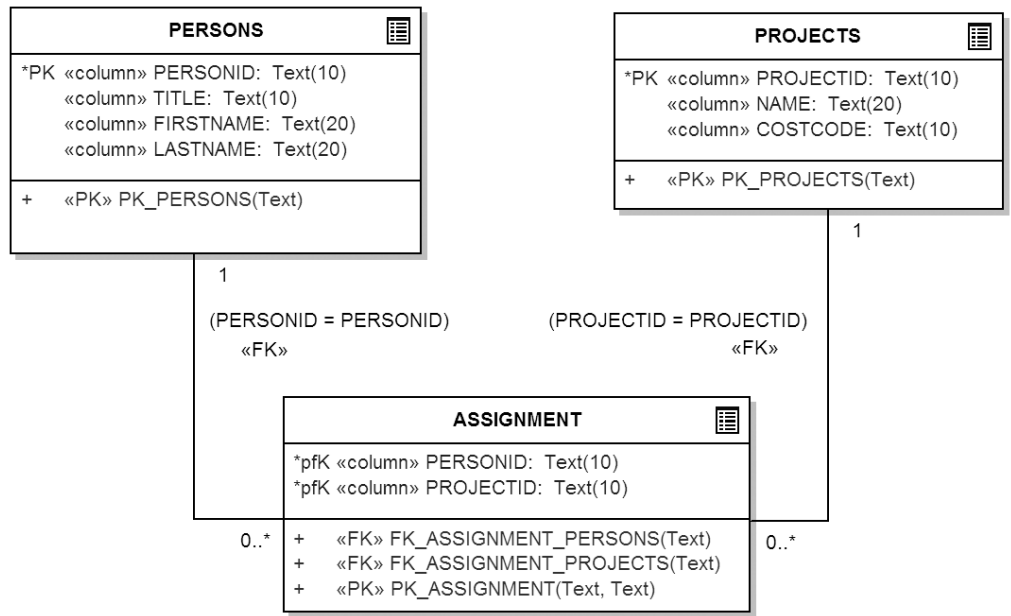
PERSONS

*PK «column» PERSONID: Text(10)
«column» TITLE: Text(10)
«column» FIRSTNAME: Text(20)
«column» LASTNAME: Text(20)

+ «PK» PK_PERSONS(Text)

PROJECTS

*PK «column» PROJECTID: Text(10)
«column» NAME: Text(20)
«column» COSTCODE: Text(10)

+ «PK» PK_PROJECTS(Text)

1

1

(PERSONID = PERSONID)
«FK»

(PROJECTID = PROJECTID)
«FK»

ASSIGNMENT

*pfK «column» PERSONID: Text(10)
*pfK «column» PROJECTID: Text(10)

+ «FK» FK_ASSIGNMENT_PERSONS(Text)
+ «FK» FK_ASSIGNMENT_PROJECTS(Text)
+ «PK» PK_ASSIGNMENT(Text, Text)

0..*

0..*